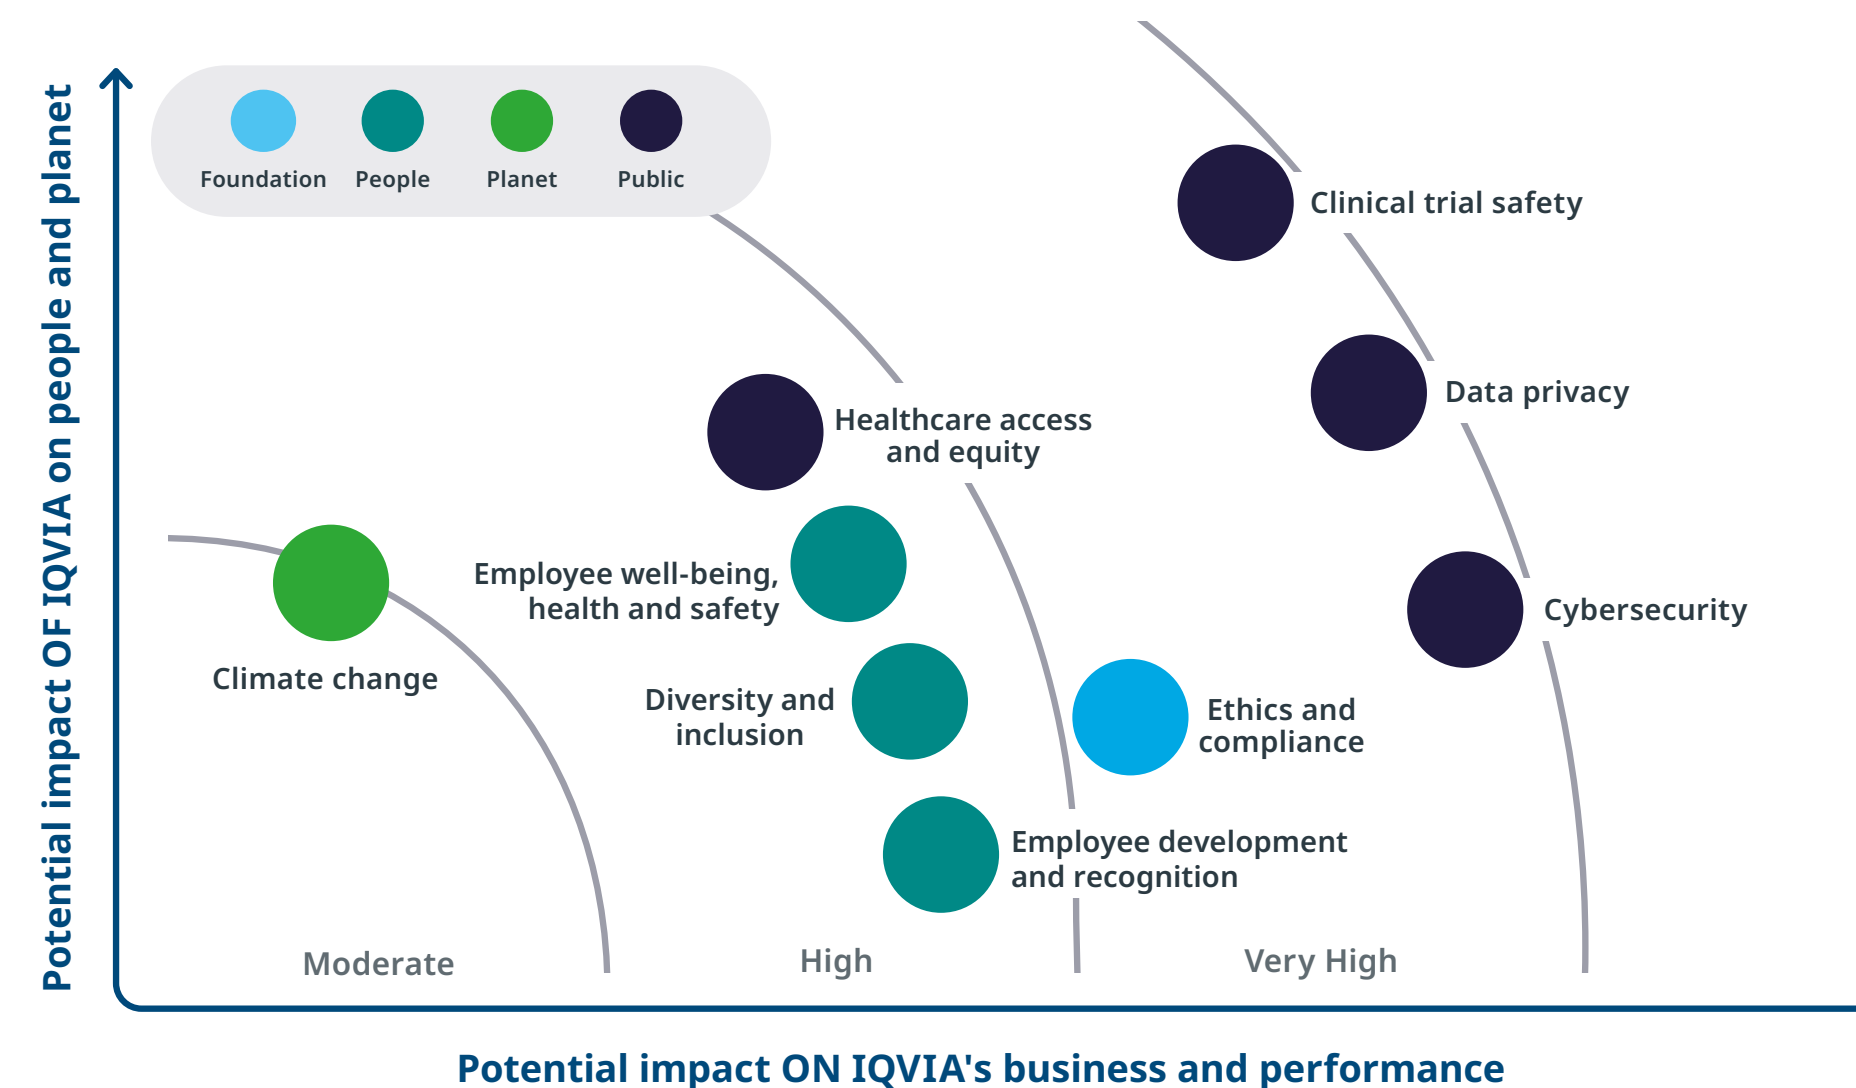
Foundation People Planet Public

Potential impact OF IQVIA on people and planet

Clinical trial safety

Data privacy

Healthcare access and equity

Cybersecurity

Climate change

Employee well-being, health and safety

Diversity and inclusion

Ethics and compliance

Employee development and recognition

Moderate

High

Very High

Potential impact ON IQVIA's business and performance